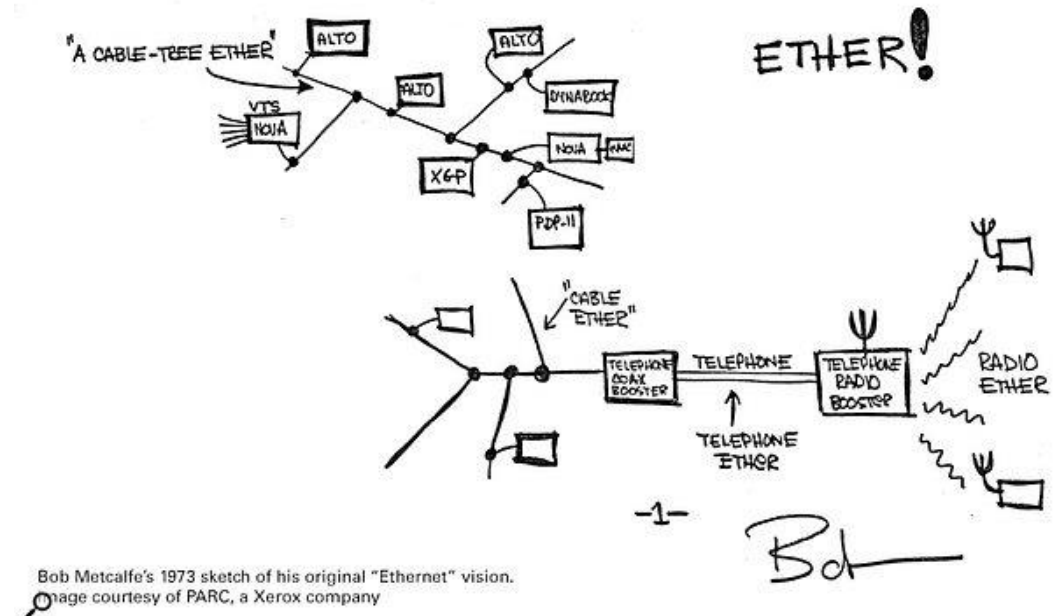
"A CABLE-TREE ETHER"

ALTO

ALTO

ALTO

VTS

NOVA

DYNABOOK

NOVA

MAC

XGP

PDP-11

ETHER!

"CABLE ETHER"

TELEPHONE COAX BOOSTER

TELEPHONE

TELEPHONE RADIO BOOSTER

RADIO ETHER

TELEPHONE ETHER

-1-

Bob

Bob Metcalfe's 1973 sketch of his original "Ethernet" vision. Image courtesy of PARC, a Xerox company